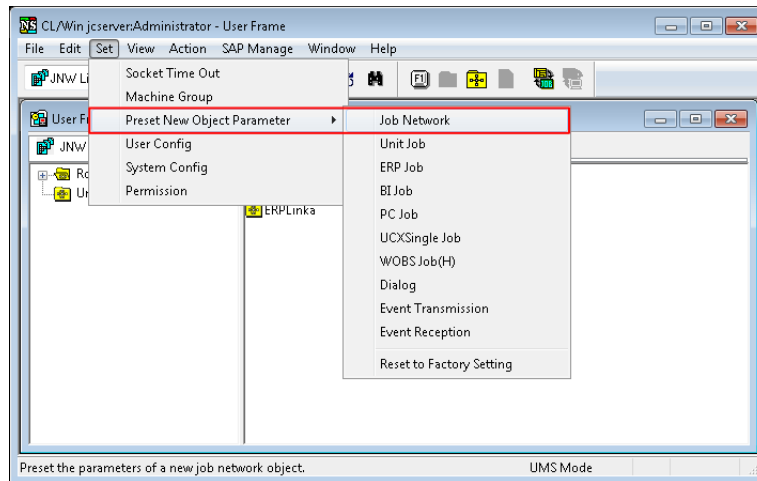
CL/Win jcserver:Administrator - User Frame

File Edit Set View Action SAP Manage Window Help

JNW Li

User F

JNW

Ro

Ur

Socket Time Out
Machine Group
Preset New Object Parameter
User Config
System Config
Permission

Job Network
Unit Job
ERP Job
BI Job
PC Job
UCXSingle Job
WOBS Job(H)
Dialog
Event Transmission
Event Reception
Reset to Factory Setting

ERPLinka

Preset the parameters of a new job network object.

UMS Mode